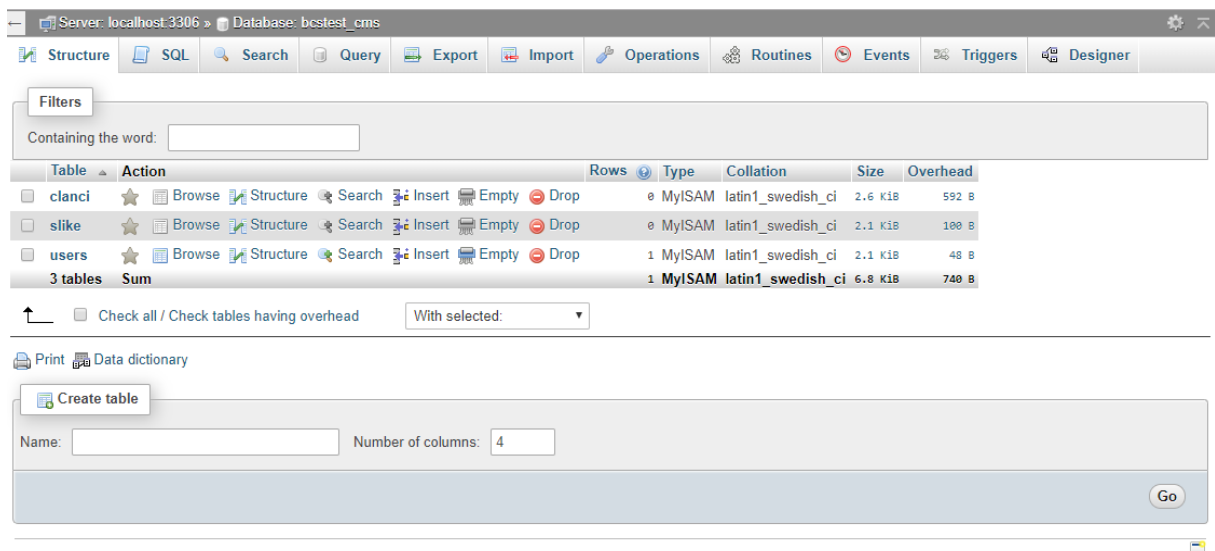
Server: localhost:3306 » Database: bcstest_cms

Structure SQL Search Query Export Import Operations Routines Events Triggers Designer

Filters

Containing the word:

| | Table | Action | Rows | Type | Collation | Size | Overhead |
|---|---|---|---|---|---|---|---|
| ☐ | clanci | Browse Structure Search Insert Empty Drop | 0 | MyISAM | latin1_swedish_ci | 2.6 KiB | 592 B |
| ☐ | slike | Browse Structure Search Insert Empty Drop | 0 | MyISAM | latin1_swedish_ci | 2.1 KiB | 100 B |
| ☐ | users | Browse Structure Search Insert Empty Drop | 1 | MyISAM | latin1_swedish_ci | 2.1 KiB | 48 B |
| | 3 tables | Sum | 1 | MyISAM | latin1_swedish_ci | 6.8 KiB | 740 B |

Check all / Check tables having overhead With selected:

Print Data dictionary

Create table

Name: Number of columns: 4

Go